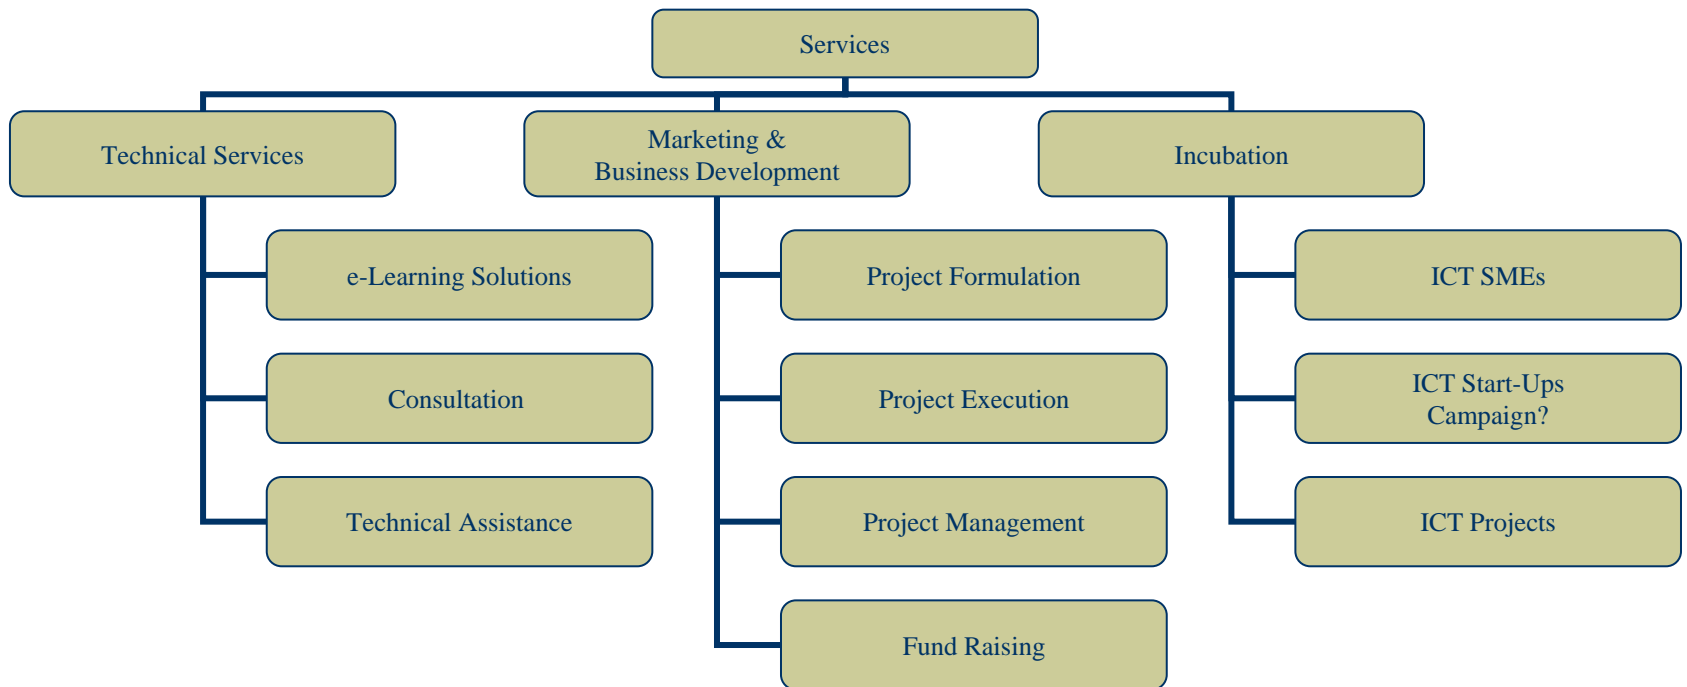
Services

Technical Services

Marketing &
Business Development

Incubation

e-Learning Solutions

Consultation

Technical Assistance

Project Formulation

Project Execution

Project Management

Fund Raising

ICT SMEs

ICT Start-Ups
Campaign?

ICT Projects